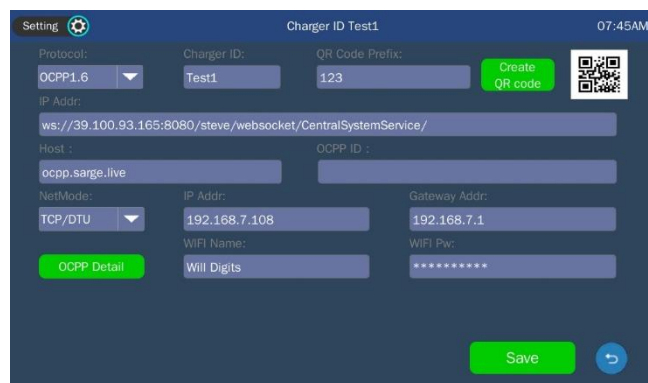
Setting

Charger ID Test1

07:45AM

Protocol:
OCPP1.6

Charger ID:
Test1

QR Code Prefix:
123

Create QR code

IP Addr:
ws://39.100.93.165:8080/steve/websocket/CentralSystemService/

Host :
ocpp.sarge.live

OCPP ID :

NetMode:
TCP/DTU

IP Addr:
192.168.7.108

Gateway Addr:
192.168.7.1

WIFI Name:
Will Digits

WIFI Pw:
**********

OCPP Detail

Save